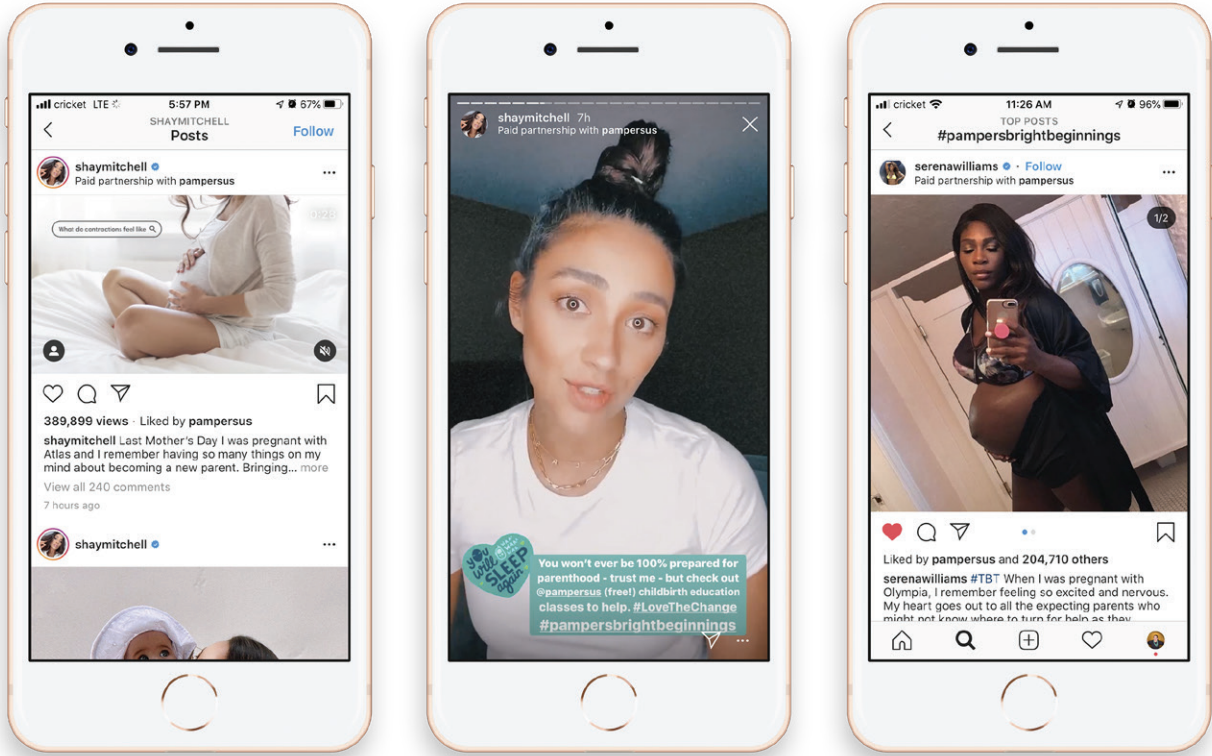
cricket LTE 5:57 PM 67%
SHAYMITCHELL
Posts
Follow

shaymitchell
Paid partnership with pampersus

What do contractions feel like

0:25

389,899 views · Liked by pampersus
shaymitchell Last Mother's Day I was pregnant with Atlas and I remember having so many things on my mind about becoming a new parent. Bringing... more
View all 240 comments
7 hours ago

shaymitchell

shaymitchell 7h
Paid partnership with pampersus

You will SLEEP again

You won't ever be 100% prepared for parenthood - trust me - but check out @pampersus (free!) childbirth education classes to help. #LoveTheChange
#pampersbrightbeginnings

cricket 11:26 AM 96%
TOP POSTS
#pampersbrightbeginnings

serenawilliams · Follow
Paid partnership with pampersus

1/2

Liked by pampersus and 204,710 others
serenawilliams #TBT When I was pregnant with Olympia, I remember feeling so excited and nervous. My heart goes out to all the expecting parents who might not know where to turn for help as they